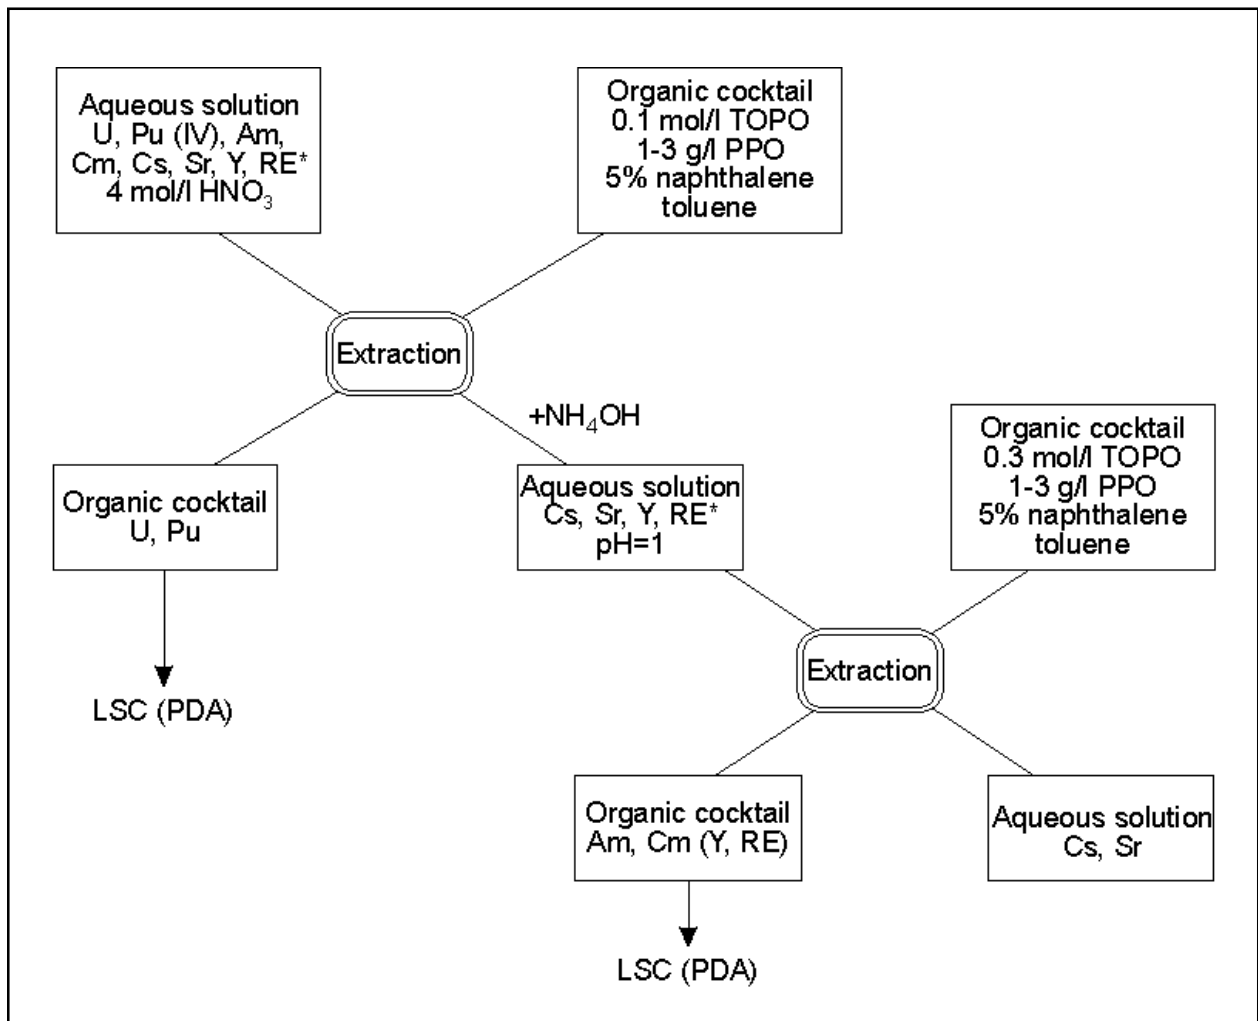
Aqueous solution
U, Pu (IV), Am, Cm, Cs, Sr, Y, RE*
4 mol/l $HNO_3$

Organic cocktail
0.1 mol/l TOPO
1-3 g/l PPO
5% naphthalene
toluene

Extraction

$+NH_4OH$

Organic cocktail
U, Pu

Aqueous solution
Cs, Sr, Y, RE*
pH=1

Organic cocktail
0.3 mol/l TOPO
1-3 g/l PPO
5% naphthalene
toluene

LSC (PDA)

Extraction

Organic cocktail
Am, Cm (Y, RE)

Aqueous solution
Cs, Sr

LSC (PDA)